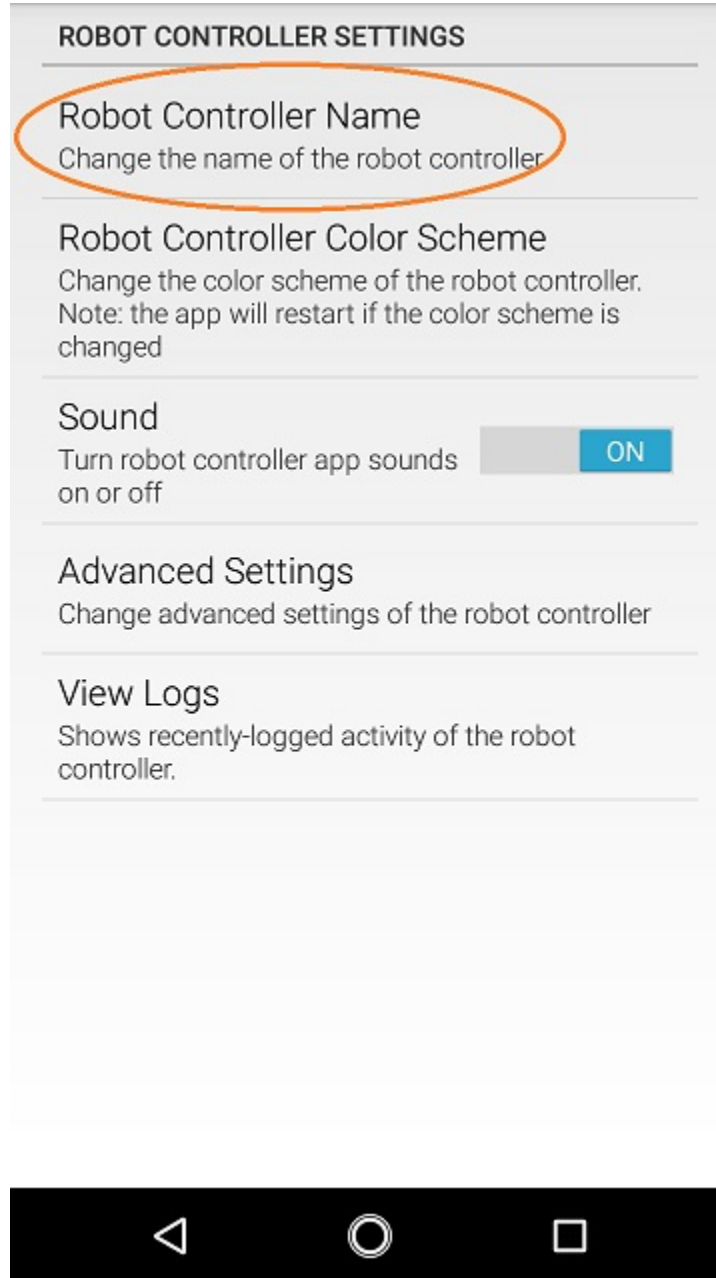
ROBOT CONTROLLER SETTINGS

Robot Controller Name
Change the name of the robot controller

Robot Controller Color Scheme
Change the color scheme of the robot controller. Note: the app will restart if the color scheme is changed

Sound
Turn robot controller app sounds on or off

ON

Advanced Settings
Change advanced settings of the robot controller

View Logs
Shows recently-logged activity of the robot controller.